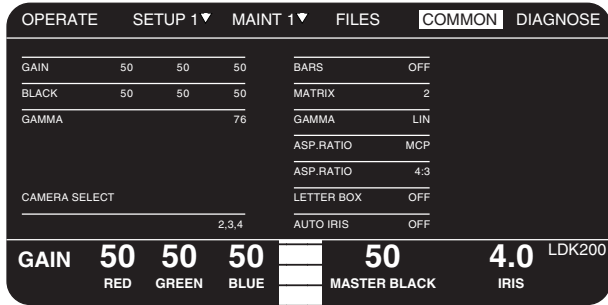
OPERATE SETUP 1▼ MAINT 1▼ FILES COMMON DIAGNOSE

| GAIN | 50 | 50 | 50 |
|---|---|---|---|
| BLACK | 50 | 50 | 50 |
| GAMMA | | | 76 |

CAMERA SELECT

2,3,4

| BARS | OFF |
|---|---|
| MATRIX | 2 |
| GAMMA | LIN |
| ASP.RATIO | MCP |
| ASP.RATIO | 4:3 |
| LETTER BOX | OFF |
| AUTO IRIS | OFF |

GAIN 50 RED 50 GREEN 50 BLUE 50 MASTER BLACK 4.0 IRIS LDK200